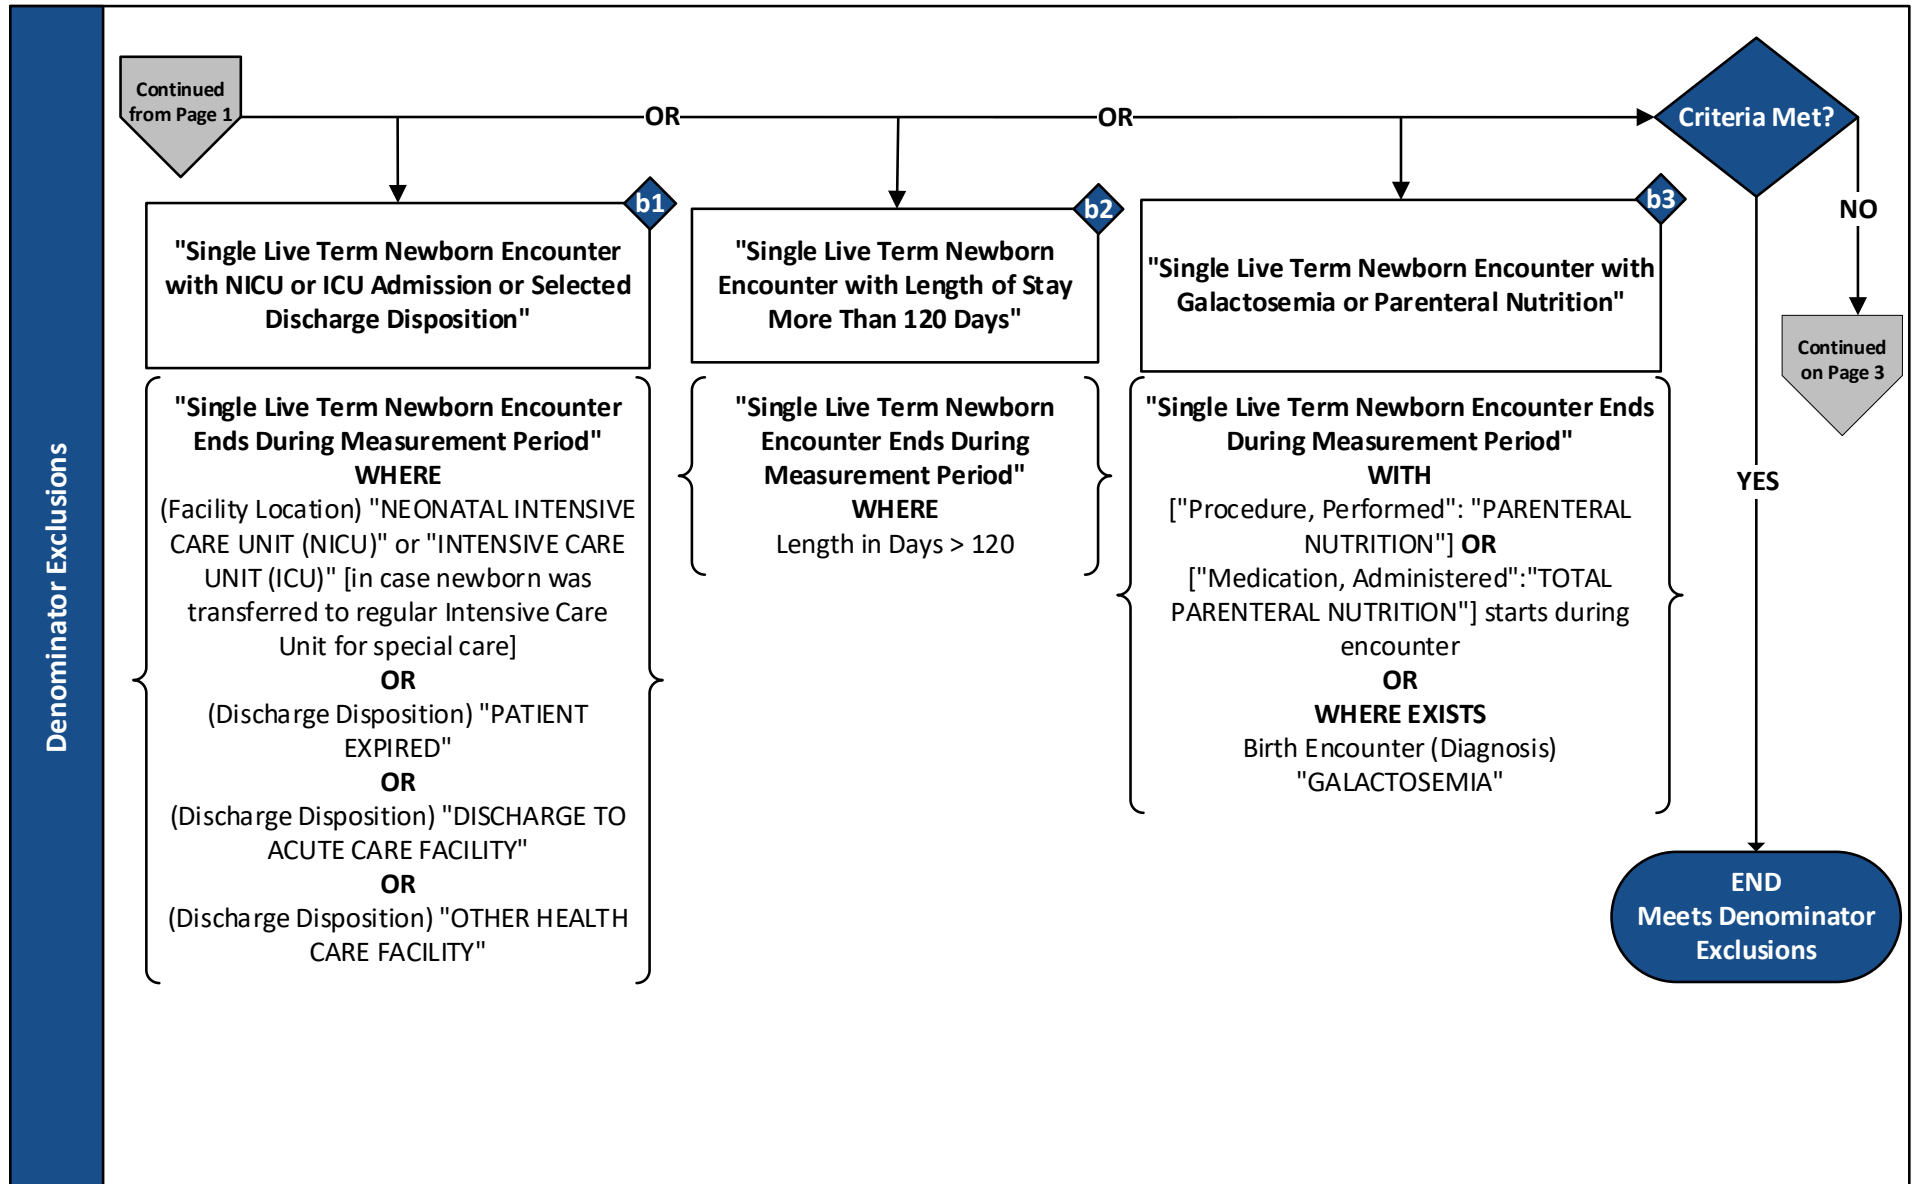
Denominator Exclusions

Continued from Page 1

OR

OR

Criteria Met?

b1

"Single Live Term Newborn Encounter with NICU or ICU Admission or Selected Discharge Disposition"

"Single Live Term Newborn Encounter Ends During Measurement Period"
WHERE
(Facility Location) "NEONATAL INTENSIVE CARE UNIT (NICU)" or "INTENSIVE CARE UNIT (ICU)" [in case newborn was transferred to regular Intensive Care Unit for special care]
OR
(Discharge Disposition) "PATIENT EXPIRED"
OR
(Discharge Disposition) "DISCHARGE TO ACUTE CARE FACILITY"
OR
(Discharge Disposition) "OTHER HEALTH CARE FACILITY"

b2

"Single Live Term Newborn Encounter with Length of Stay More Than 120 Days"

"Single Live Term Newborn Encounter Ends During Measurement Period"
WHERE
Length in Days > 120

b3

"Single Live Term Newborn Encounter with Galactosemia or Parenteral Nutrition"

"Single Live Term Newborn Encounter Ends During Measurement Period"
WITH
["Procedure, Performed": "PARENTERAL NUTRITION"] OR
["Medication, Administered":"TOTAL PARENTERAL NUTRITION"] starts during encounter
OR
WHERE EXISTS
Birth Encounter (Diagnosis) "GALACTOSEMIA"

NO

Continued on Page 3

YES

END
Meets Denominator Exclusions